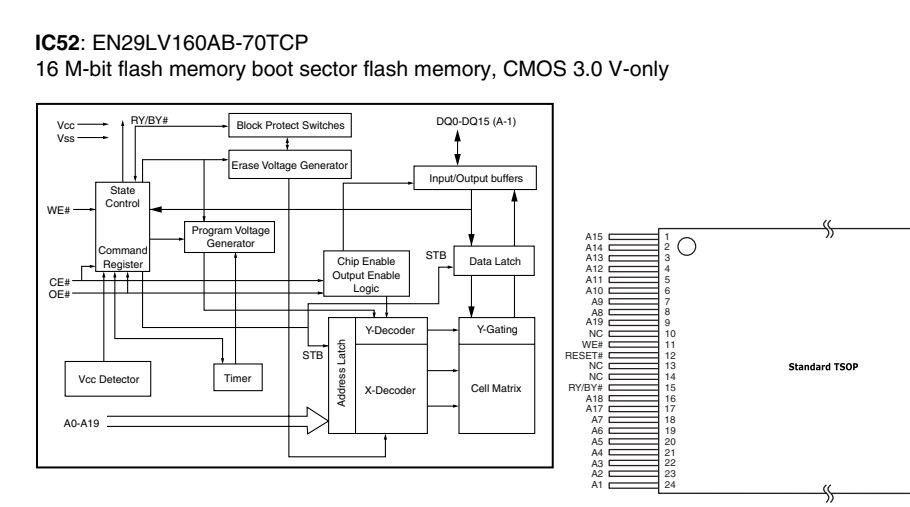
**IC52**: EN29LV160AB-70TCP
16 M-bit flash memory boot sector flash memory, CMOS 3.0 V-only

Vcc
Vss
RY/BY#
Block Protect Switches
DQ0-DQ15 (A-1)
Erase Voltage Generator
Input/Output buffers
State Control
WE#
Program Voltage Generator
Command Register
STB
Chip Enable Output Enable Logic
Data Latch
CE#
OE#
Address Latch
Y-Decoder
Y-Gating
STB
Vcc Detector
Timer
X-Decoder
Cell Matrix
A0-A19

| Pin | No. |
|---|---|
| A15 | 1 |
| A14 | 2 |
| A13 | 3 |
| A12 | 4 |
| A11 | 5 |
| A10 | 6 |
| A9 | 7 |
| A8 | 8 |
| A19 | 9 |
| NC | 10 |
| WE# | 11 |
| RESET# | 12 |
| NC | 13 |
| NC | 14 |
| RY/BY# | 15 |
| A18 | 16 |
| A17 | 17 |
| A7 | 18 |
| A6 | 19 |
| A5 | 20 |
| A4 | 21 |
| A3 | 22 |
| A2 | 23 |
| A1 | 24 |

Standard TSOP